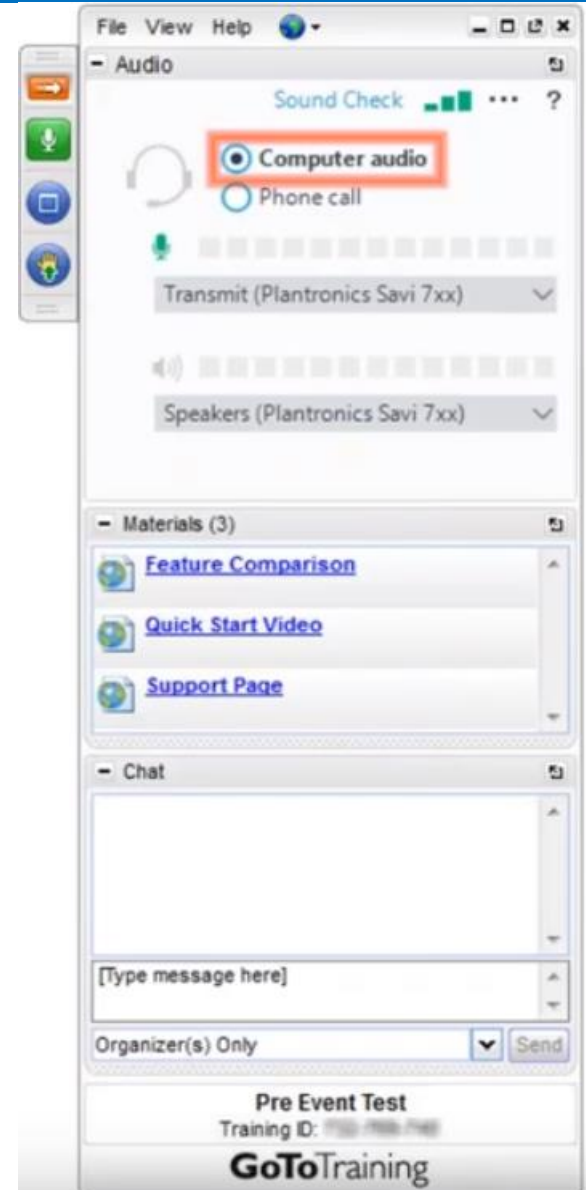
File View Help

- Audio

Sound Check ··· ?

Computer audio
Phone call

Transmit (Plantronics Savi 7xx)

Speakers (Plantronics Savi 7xx)

- Materials (3)

Feature Comparison

Quick Start Video

Support Page

- Chat

[Type message here]

Organizer(s) Only

Send

Pre Event Test
Training ID: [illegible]

GoToTraining